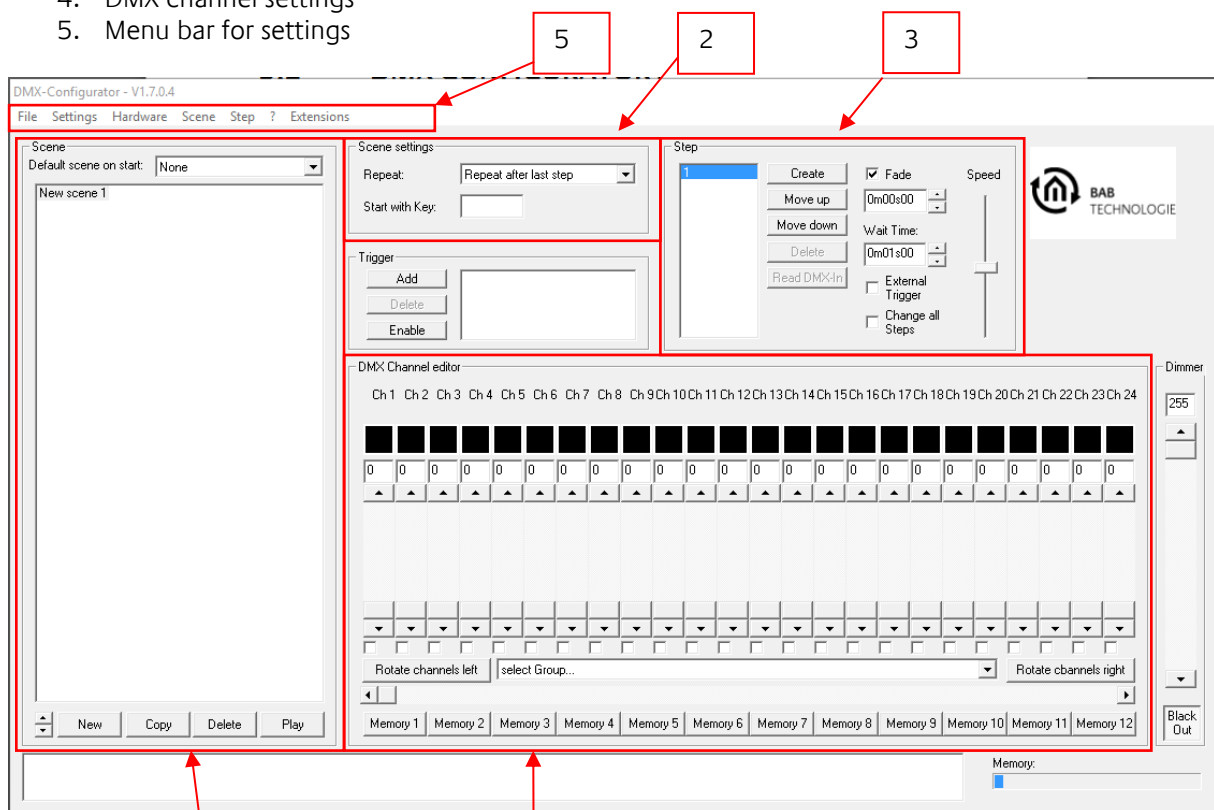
4. DMX channel settings
5. Menu bar for settings

5
2
3

DMX-Configurator - V1.7.0.4
File Settings Hardware Scene Step ? Extensions

Scene
Default scene on start: None
New scene 1
New Copy Delete Play

Scene settings
Repeat: Repeat after last step
Start with Key:

Trigger
Add
Delete
Enable

Step
1
Create
Move up
Move down
Delete
Read DMX-In
Fade
0m00s00
Wait Time:
0m01s00
External Trigger
Change all Steps
Speed

BAB TECHNOLOGIE

DMX Channel editor
| Ch 1 | Ch 2 | Ch 3 | Ch 4 | Ch 5 | Ch 6 | Ch 7 | Ch 8 | Ch 9 | Ch 10 | Ch 11 | Ch 12 | Ch 13 | Ch 14 | Ch 15 | Ch 16 | Ch 17 | Ch 18 | Ch 19 | Ch 20 | Ch 21 | Ch 22 | Ch 23 | Ch 24 |
|---|---|---|---|---|---|---|---|---|---|---|---|---|---|---|---|---|---|---|---|---|---|---|---|
| 0 | 0 | 0 | 0 | 0 | 0 | 0 | 0 | 0 | 0 | 0 | 0 | 0 | 0 | 0 | 0 | 0 | 0 | 0 | 0 | 0 | 0 | 0 | 0 |

Rotate channels left
select Group...
Rotate cbannels right
Memory 1 Memory 2 Memory 3 Memory 4 Memory 5 Memory 6 Memory 7 Memory 8 Memory 9 Memory 10 Memory 11 Memory 12

Dimmer
255
Black Out

Memory: